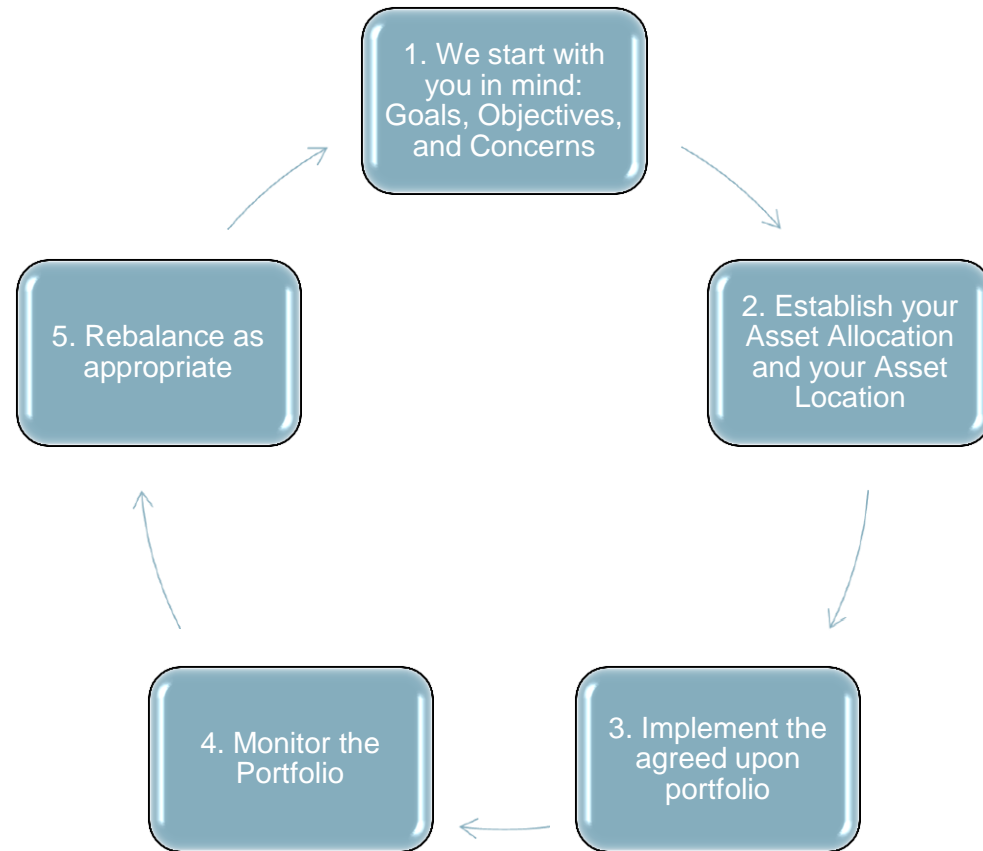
1. We start with you in mind: Goals, Objectives, and Concerns

2. Establish your Asset Allocation and your Asset Location

3. Implement the agreed upon portfolio

4. Monitor the Portfolio

5. Rebalance as appropriate